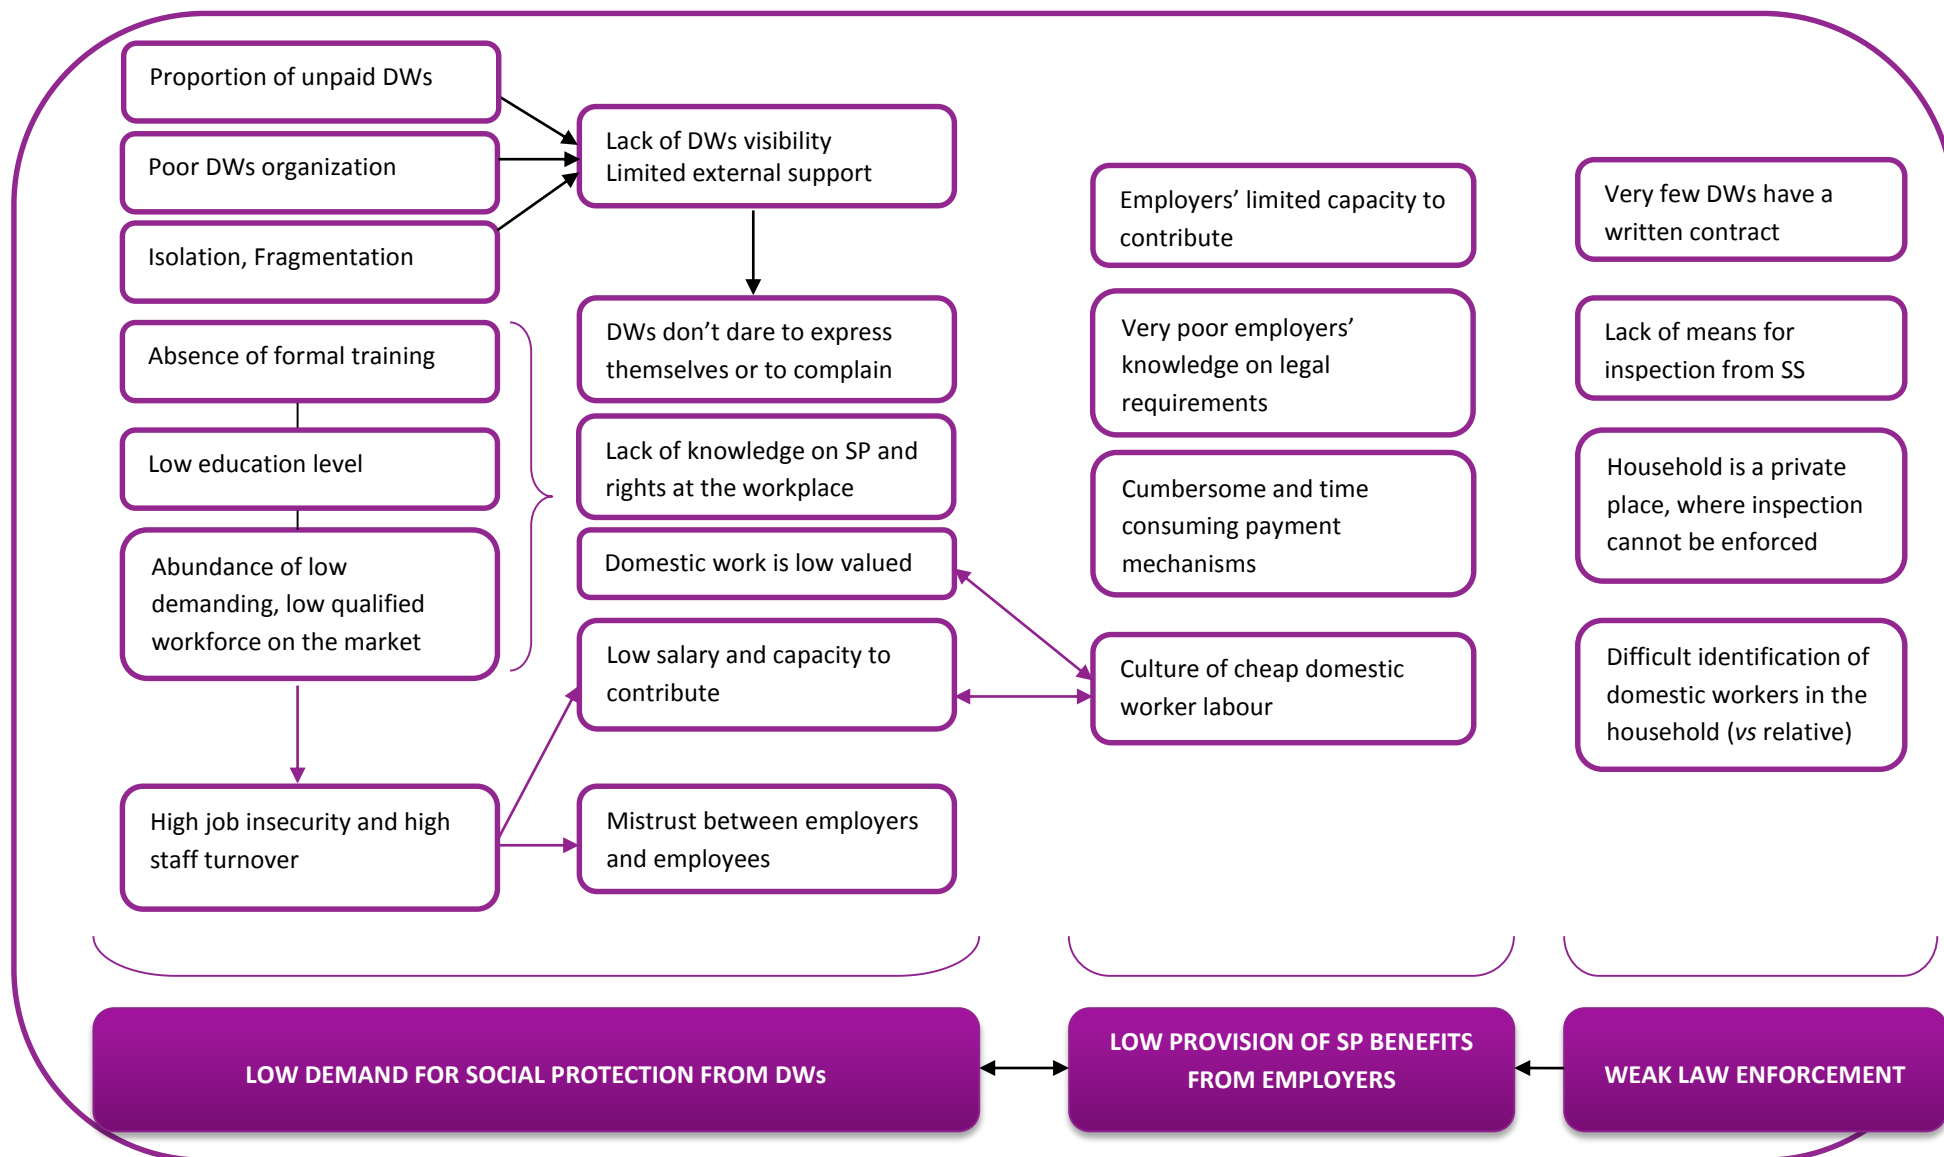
Proportion of unpaid DWs

Poor DWs organization

Isolation, Fragmentation

Lack of DWs visibility
Limited external support

DWs don't dare to express themselves or to complain

Absence of formal training

Low education level

Abundance of low demanding, low qualified workforce on the market

Lack of knowledge on SP and rights at the workplace

Domestic work is low valued

Low salary and capacity to contribute

High job insecurity and high staff turnover

Mistrust between employers and employees

Employers' limited capacity to contribute

Very poor employers' knowledge on legal requirements

Cumbersome and time consuming payment mechanisms

Culture of cheap domestic worker labour

Very few DWs have a written contract

Lack of means for inspection from SS

Household is a private place, where inspection cannot be enforced

Difficult identification of domestic workers in the household (*vs* relative)

LOW DEMAND FOR SOCIAL PROTECTION FROM DWs

LOW PROVISION OF SP BENEFITS FROM EMPLOYERS

WEAK LAW ENFORCEMENT